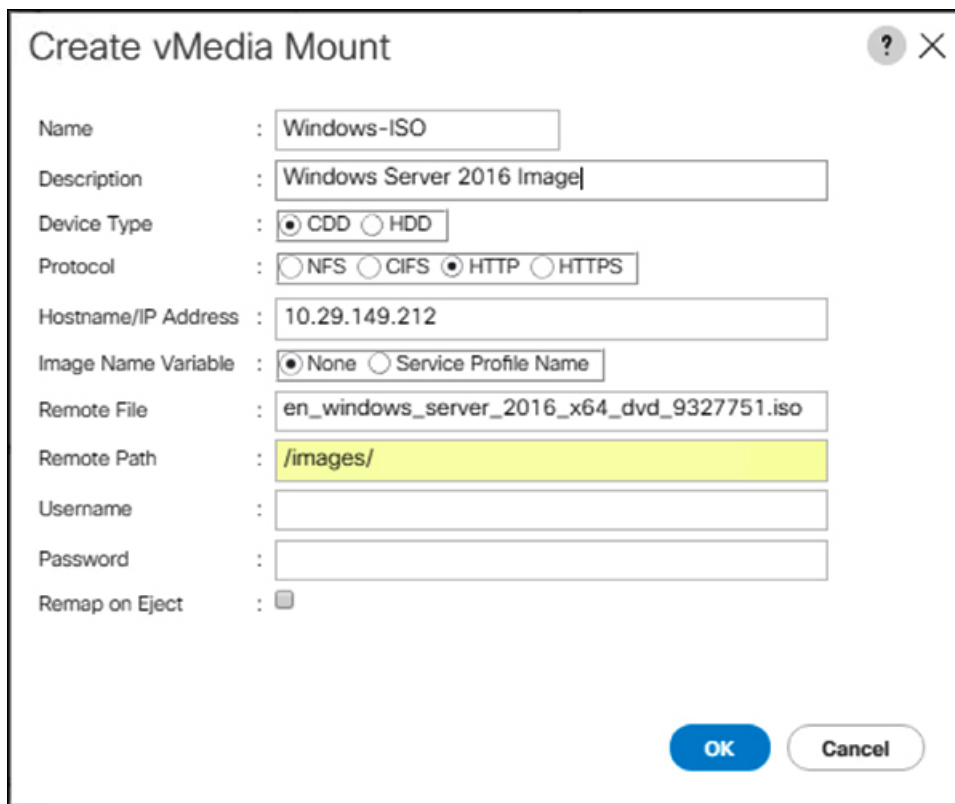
Create vMedia Mount

?

Name : Windows-ISO

Description : Windows Server 2016 Image

Device Type : CDD HDD

Protocol : NFS CIFS HTTP HTTPS

Hostname/IP Address : 10.29.149.212

Image Name Variable : None Service Profile Name

Remote File : en_windows_server_2016_x64_dvd_9327751.iso

Remote Path : /images/

Username :

Password :

Remap on Eject :

OK Cancel